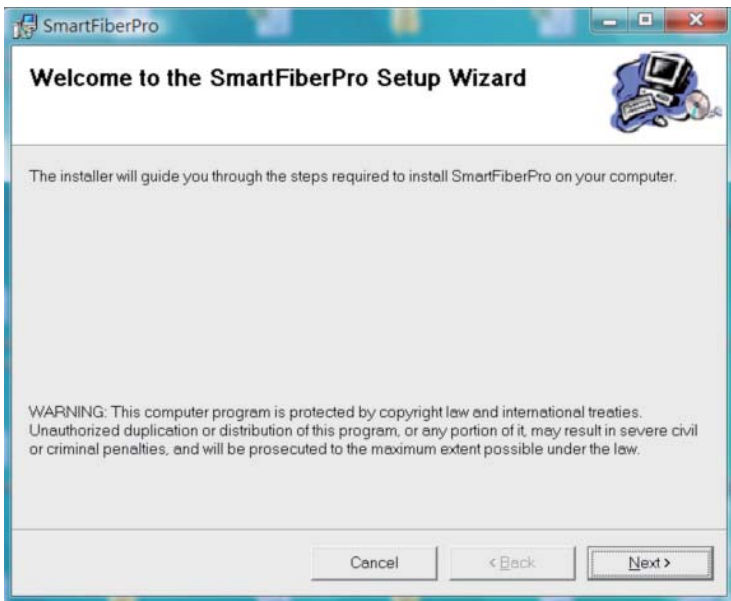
SmartFiberPro

Welcome to the SmartFiberPro Setup Wizard

The installer will guide you through the steps required to install SmartFiberPro on your computer.

WARNING: This computer program is protected by copyright law and international treaties. Unauthorized duplication or distribution of this program, or any portion of it, may result in severe civil or criminal penalties, and will be prosecuted to the maximum extent possible under the law.

Cancel

< Back

Next >